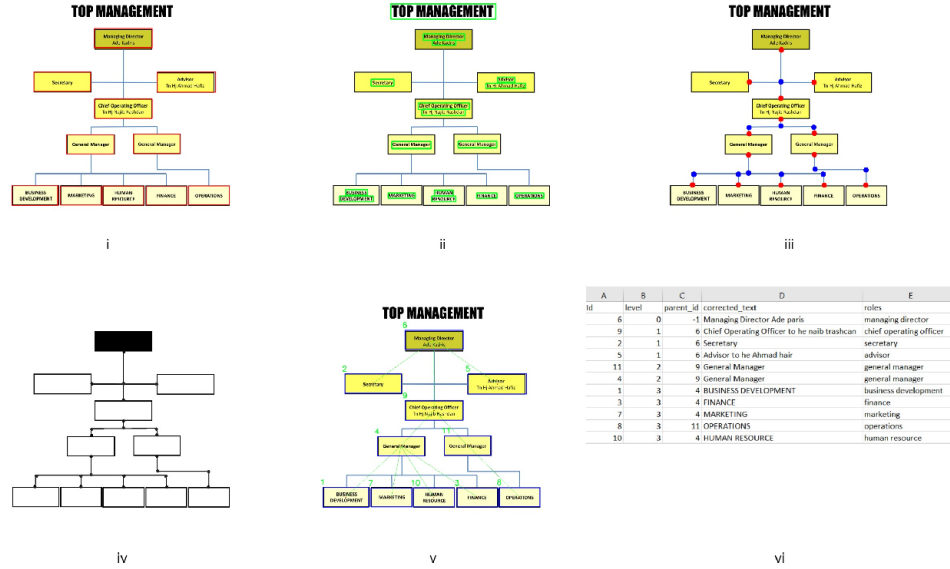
TOP MANAGEMENT

Managing Director
Ade Radira

Secretary

Advisor
To Hj Ahmad Hafiz

Chief Operating Officer
To Hj Najib Kashwan

General Manager

General Manager

BUSINESS DEVELOPMENT

MARKETING

HUMAN RESOURCE

FINANCE

OPERATIONS

i

TOP MANAGEMENT

Managing Director
Ade Radira

Secretary

Advisor
To Hj Ahmad Hafiz

Chief Operating Officer
To Hj Najib Kashwan

General Manager

General Manager

BUSINESS DEVELOPMENT

MARKETING

HUMAN RESOURCE

FINANCE

OPERATIONS

ii

TOP MANAGEMENT

Managing Director
Ade Radira

Secretary

Advisor
To Hj Ahmad Hafiz

Chief Operating Officer
To Hj Najib Kashwan

General Manager

General Manager

BUSINESS DEVELOPMENT

MARKETING

HUMAN RESOURCE

FINANCE

OPERATIONS

iii

iv

TOP MANAGEMENT

6
Managing Director
Ade Radira

2
Secretary

5
Advisor
To Hj Ahmad Hafiz

9
Chief Operating Officer
To Hj Najib Kashwan

4
General Manager

11
General Manager

1
BUSINESS DEVELOPMENT

7
MARKETING

10
HUMAN RESOURCE

3
FINANCE

8
OPERATIONS

v

| A | B | C | D | E |
|---|---|---|---|---|
| Id | level | parent_id | corrected_text | roles |
| 6 | 0 | -1 | Managing Director Ade paris | managing director |
| 9 | 1 | 6 | Chief Operating Officer to he naib trashcan | chief operating officer |
| 2 | 1 | 6 | Secretary | secretary |
| 5 | 1 | 6 | Advisor to he Ahmad hair | advisor |
| 11 | 2 | 9 | General Manager | general manager |
| 4 | 2 | 9 | General Manager | general manager |
| 1 | 3 | 4 | BUSINESS DEVELOPMENT | business development |
| 3 | 3 | 4 | FINANCE | finance |
| 7 | 3 | 4 | MARKETING | marketing |
| 8 | 3 | 11 | OPERATIONS | operations |
| 10 | 3 | 4 | HUMAN RESOURCE | human resource |

vi